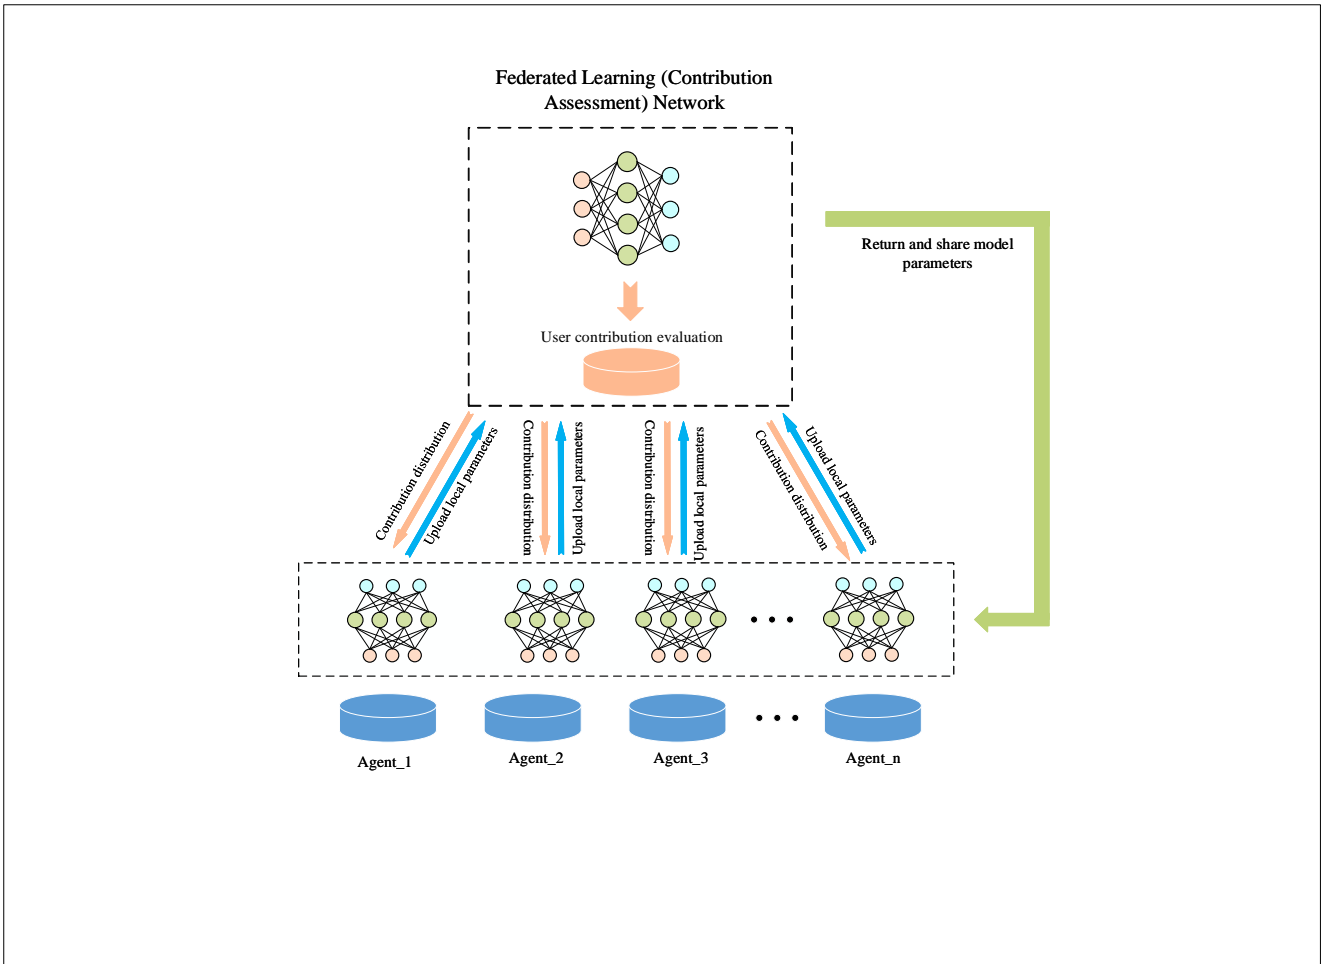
Federated Learning (Contribution Assessment) Network

User contribution evaluation

Return and share model parameters

Contribution distribution
Upload local parameters
Contribution distribution
Upload local parameters
Contribution distribution
Upload local parameters
Contribution distribution
Upload local parameters

• • •

• • •

Agent_1
Agent_2
Agent_3
Agent_n